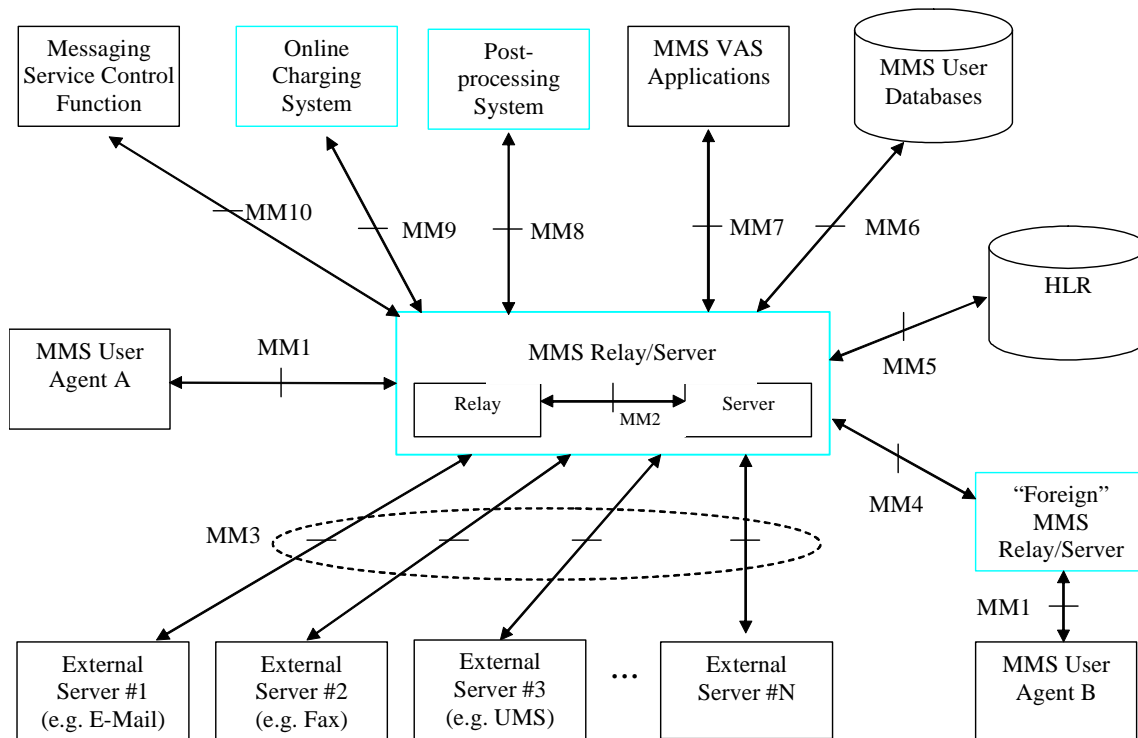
Messaging Service Control Function

Online Charging System

Post-processing System

MMS VAS Applications

MMS User Databases

MM10

MM9

MM8

MM7

MM6

HLR

MMS User Agent A

MM1

MMS Relay/Server

Relay

MM2

Server

MM5

MM4

"Foreign" MMS Relay/Server

MM3

MM1

External Server #1 (e.g. E-Mail)

External Server #2 (e.g. Fax)

External Server #3 (e.g. UMS)

...

External Server #N

MMS User Agent B